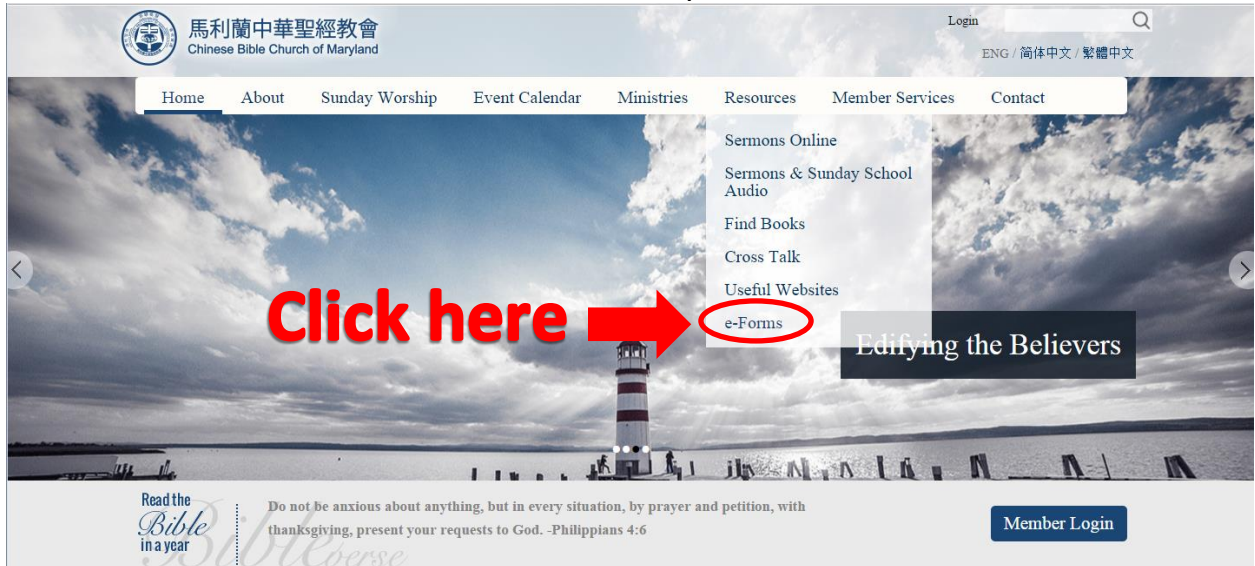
馬利蘭中華聖經教會
Chinese Bible Church of Maryland

Login

ENG / 简体中文 / 繁體中文

Home About Sunday Worship Event Calendar Ministries Resources Member Services Contact

Sermons Online
Sermons & Sunday School Audio
Find Books
Cross Talk
Useful Websites
e-Forms

Click here

Edifying the Believers

Read the Bible in a year

Bible verse

Do not be anxious about anything, but in every situation, by prayer and petition, with thanksgiving, present your requests to God. -Philippians 4:6

Member Login